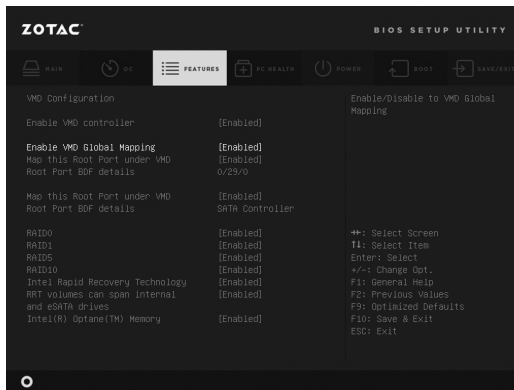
ZOTAC

BIOS SETUP UTILITY

MAIN OC FEATURES PC HEALTH POWER BOOT SAVE/EXIT

VMD Configuration

Enable VMD controller [Enabled]

Enable VMD Global Mapping [Enabled]
Map this Root Port under VMD [Enabled]
Root Port BDF details 0/29/0

Map this Root Port under VMD [Enabled]
Root Port BDF details SATA Controller

RAID0 [Enabled]
RAID1 [Enabled]
RAID5 [Enabled]
RAID10 [Enabled]
Intel Rapid Recovery Technology [Enabled]
RRT volumes can span internal and eSATA drives [Enabled]
Intel(R) Optane(TM) Memory [Enabled]

Enable/Disable to VMD Global Mapping

→←: Select Screen
↑↓: Select Item
Enter: Select
+/-: Change Opt.
F1: General Help
F2: Previous Values
F9: Optimized Defaults
F10: Save & Exit
ESC: Exit